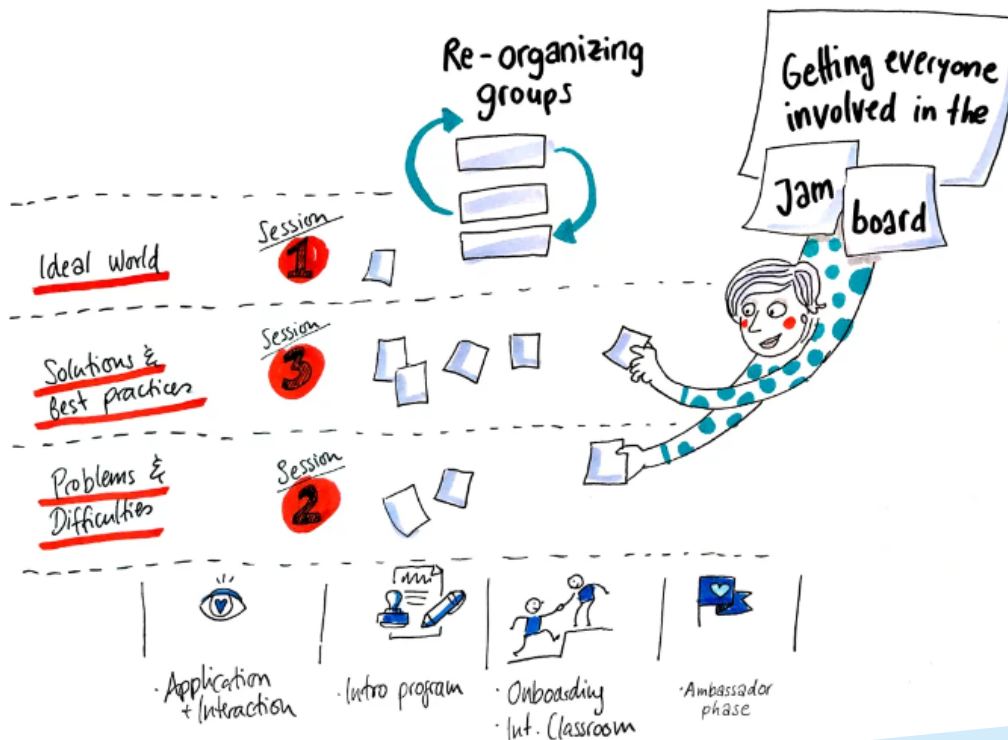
Re-organizing groups

Getting everyone involved in the

Jam board

Ideal World

Session 1

Solutions & Best practices

Session 3

Problems & Difficulties

Session 2

· Application + Interaction

· Intro program

· Onboarding
· Int. Classroom

· Ambassador phase